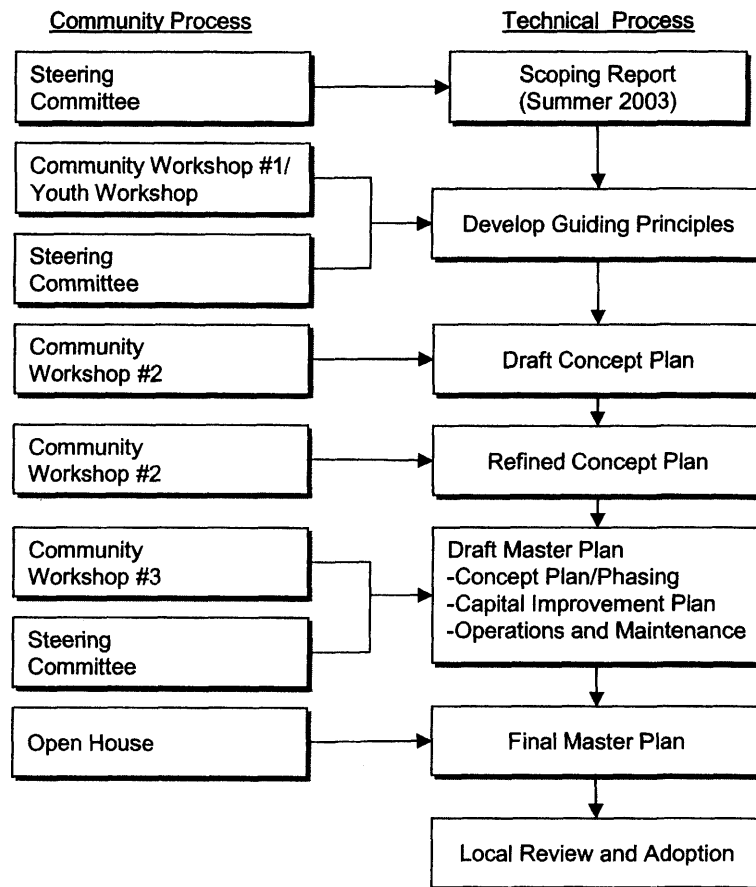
Community Process

Technical Process

Steering Committee

Scoping Report (Summer 2003)

Community Workshop #1/ Youth Workshop

Steering Committee

Develop Guiding Principles

Community Workshop #2

Draft Concept Plan

Community Workshop #2

Refined Concept Plan

Community Workshop #3

Steering Committee

Draft Master Plan
-Concept Plan/Phasing
-Capital Improvement Plan
-Operations and Maintenance

Open House

Final Master Plan

Local Review and Adoption